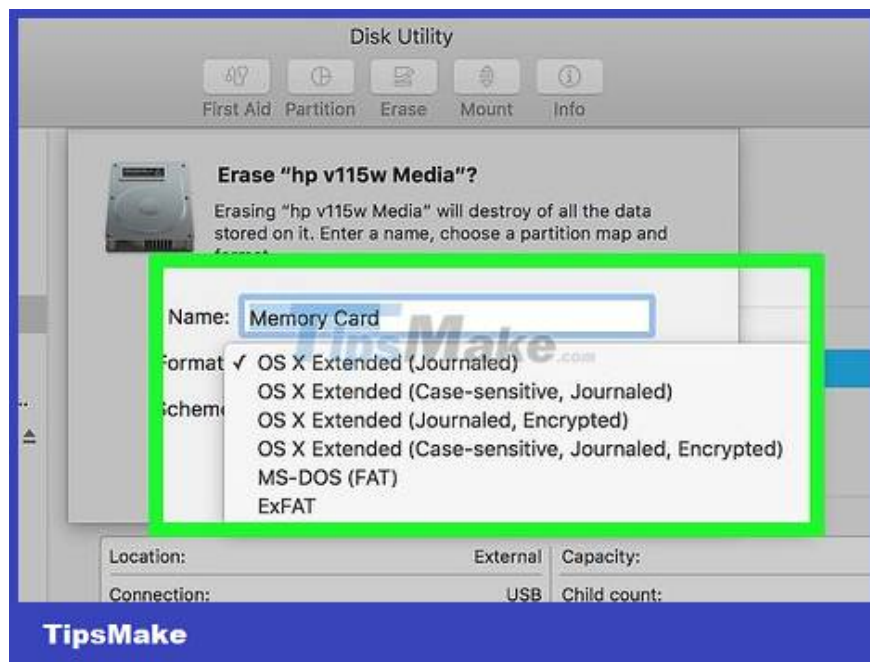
Disk Utility

First Aid Partition Erase Mount Info

Erase "hp v115w Media"?

Erasing "hp v115w Media" will destroy of all the data stored on it. Enter a name, choose a partition map and format.

Name: Memory Card

Format ✓ OS X Extended (Journaled)
OS X Extended (Case-sensitive, Journaled)
OS X Extended (Journaled, Encrypted)
OS X Extended (Case-sensitive, Journaled, Encrypted)
MS-DOS (FAT)
ExFAT

Scheme

TipsMake.com

Location: External Capacity:

Connection: USB Child count:

TipsMake